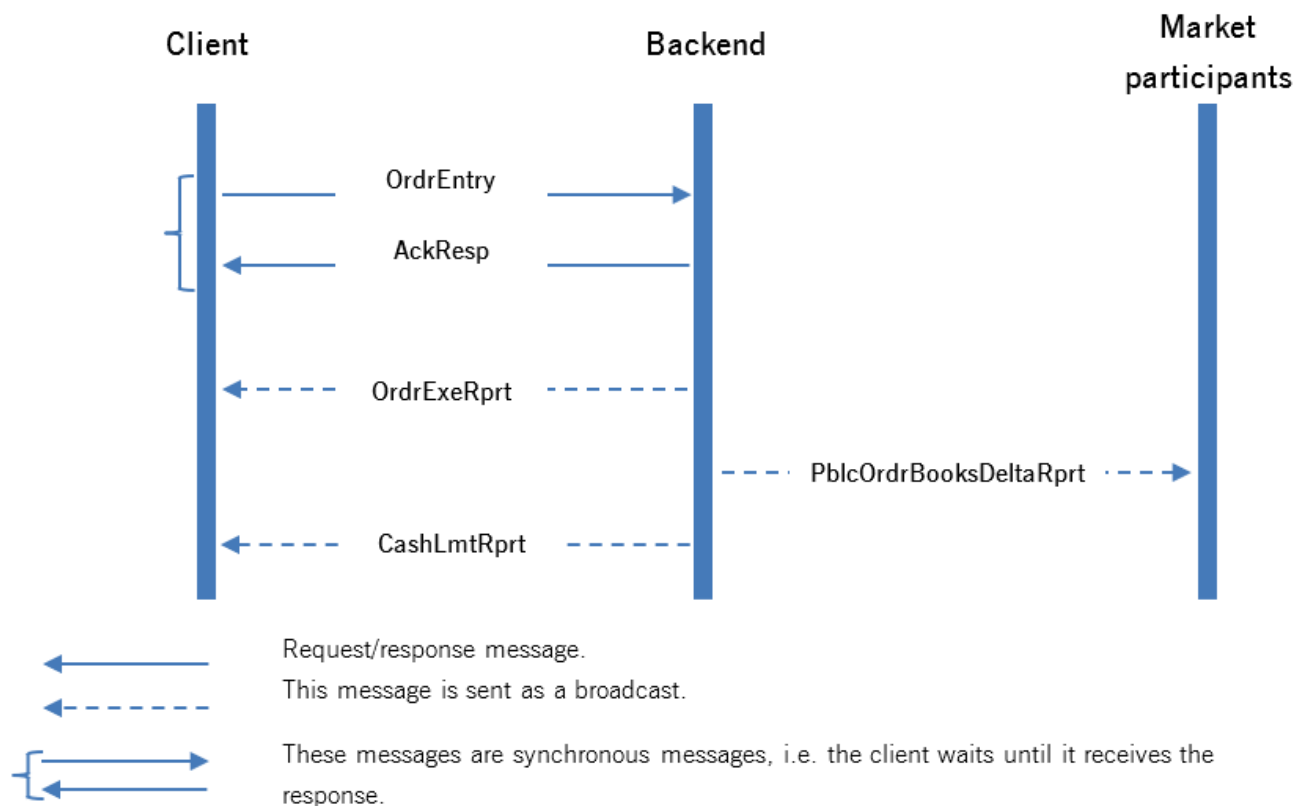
Client

Backend

Market participants

OrdrEntry

AckResp

OrdrExeRprt

PblcOrdrBooksDeltaRprt

CashLmtRprt

Request/response message.

This message is sent as a broadcast.

These messages are synchronous messages, i.e. the client waits until it receives the response.